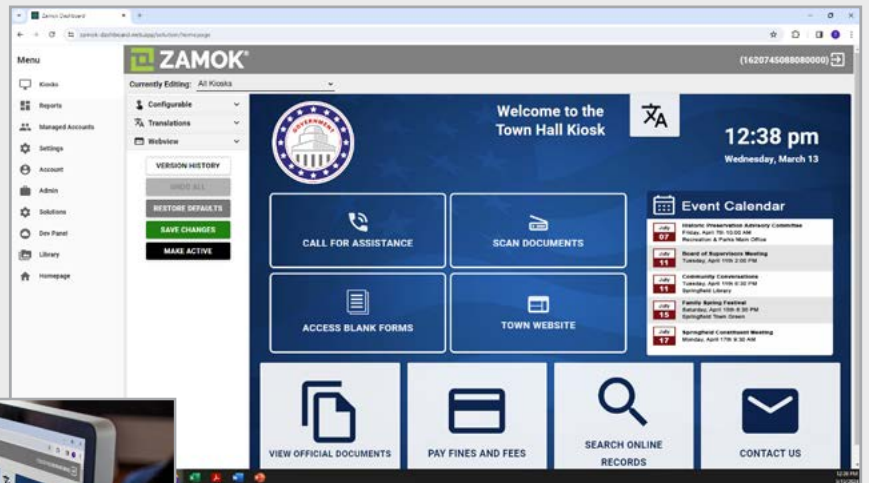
Zamok Dashboard
zamok-dashboard.webapp/solution/homepage

Menu
Kiosks
Reports
Managed Accounts
Settings
Account
Admin
Solutions
Dev Panel
Library
Homepage

ZAMOK
(1620745088080000)

Currently Editing: All Kiosks
Configurable
Translations
Webview
VERSION HISTORY
UNDO ALL
RESTORE DEFAULTS
SAVE CHANGES
MAKE ACTIVE

GOVERNMENT

Welcome to the Town Hall Kiosk

12:38 pm
Wednesday, March 13

CALL FOR ASSISTANCE
SCAN DOCUMENTS
ACCESS BLANK FORMS
TOWN WEBSITE

Event Calendar
July 07 Historic Preservation Advisory Committee Friday, April 7th 10:00 AM Recreation & Parks Main Office
July 11 Board of Supervisors Meeting Tuesday, April 11th 2:00 PM
July 11 Community Conversations Tuesday, April 11th 6:30 PM Springfield Library
July 15 Family Spring Festival Saturday, April 15th 8:30 PM Springfield Town Green
July 17 Springfield Constituent Meeting Monday, April 17th 9:30 AM

VIEW OFFICIAL DOCUMENTS
PAY FINES AND FEES
SEARCH ONLINE RECORDS
CONTACT US

12:38 PM
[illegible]